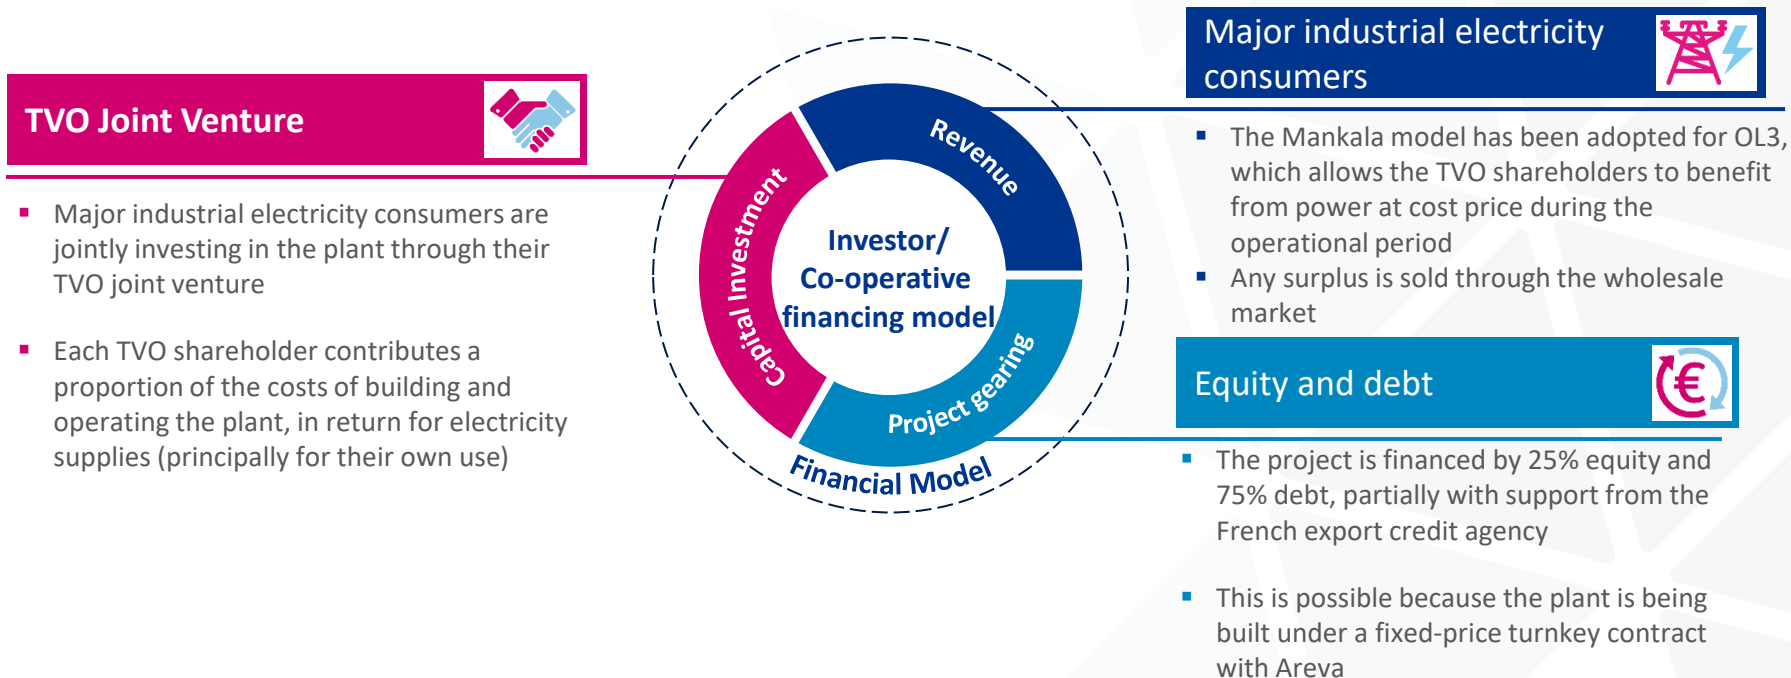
TVO Joint Venture

Major industrial electricity consumers are jointly investing in the plant through their TVO joint venture

Each TVO shareholder contributes a proportion of the costs of building and operating the plant, in return for electricity supplies (principally for their own use)

Revenue

Capital Investment

Investor/ Co-operative financing model

Project gearing

Financial Model

Major industrial electricity consumers

The Mankala model has been adopted for OL3, which allows the TVO shareholders to benefit from power at cost price during the operational period

Any surplus is sold through the wholesale market

Equity and debt

The project is financed by 25% equity and 75% debt, partially with support from the French export credit agency

This is possible because the plant is being built under a fixed-price turnkey contract with Areva